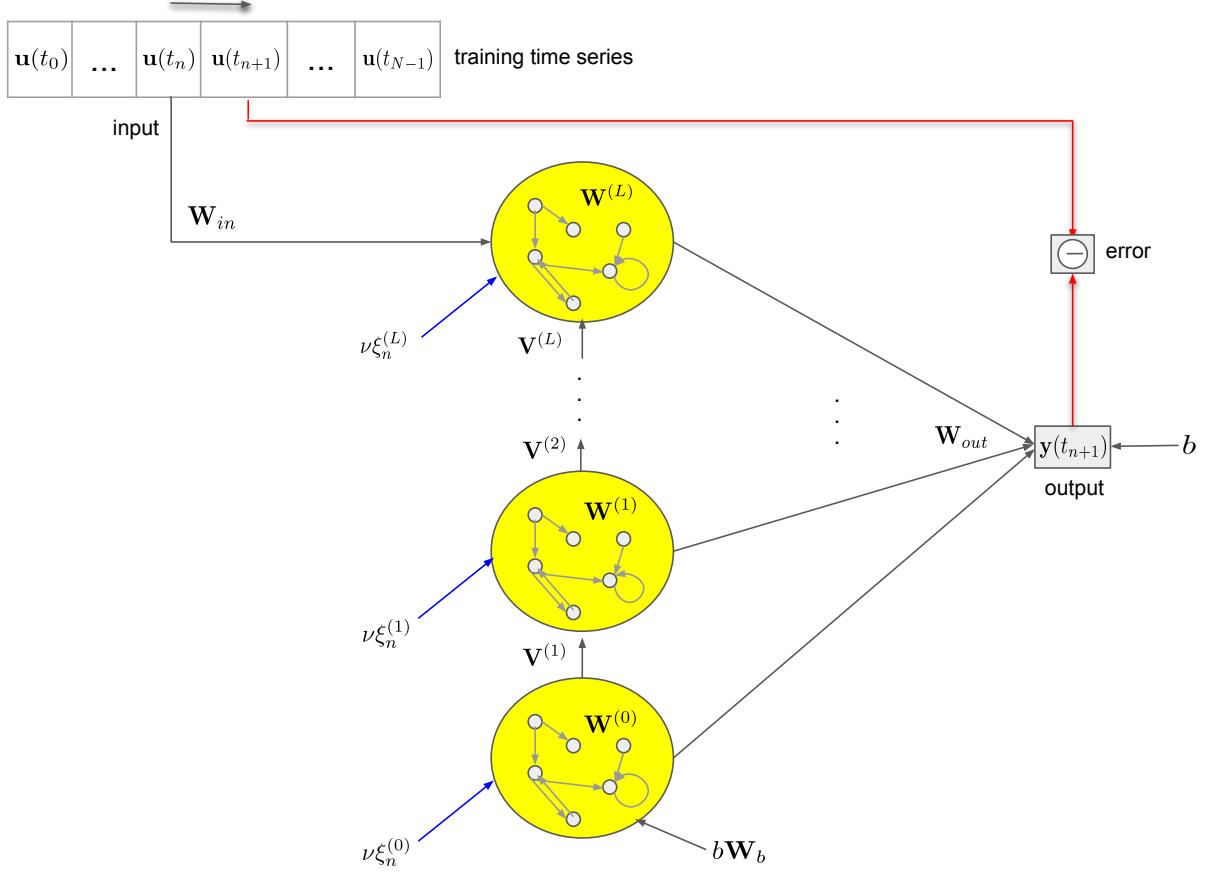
| $\mathbf{u}(t_0)$ | ... | $\mathbf{u}(t_n)$ | $\mathbf{u}(t_{n+1})$ | ... | $\mathbf{u}(t_{N-1})$ |
|---|---|---|---|---|---|

training time series

input

$\mathbf{W}_{in}$

$\mathbf{W}^{(L)}$

error

$\nu\xi_n^{(L)}$

$\mathbf{V}^{(L)}$

$\mathbf{V}^{(2)}$

$\mathbf{W}_{out}$

$\mathbf{y}(t_{n+1})$

$b$

output

$\mathbf{W}^{(1)}$

$\nu\xi_n^{(1)}$

$\mathbf{V}^{(1)}$

$\mathbf{W}^{(0)}$

$\nu\xi_n^{(0)}$

$b\mathbf{W}_b$